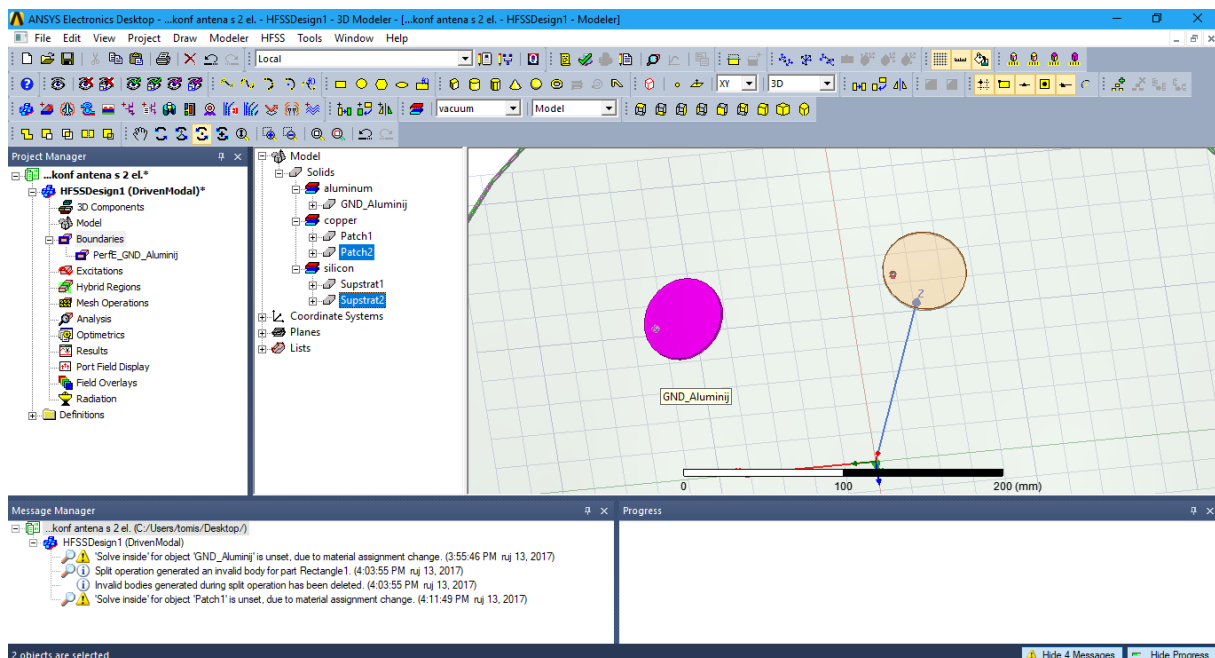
ANSYS Electronics Desktop - ...konf antena s 2 el. - HFSSDesign1 - 3D Modeler - [...konf antena s 2 el. - HFSSDesign1 - Modeler]

File Edit View Project Draw Modeler HFSS Tools Window Help

Local

XY 3D

vacuum Model

Project Manager

...konf antena s 2 el.*
HFSSDesign1 (DrivenModal)*
3D Components
Model
Boundaries
PerfE_GND_Aluminij
Excitations
Hybrid Regions
Mesh Operations
Analysis
Optimetrics
Results
Port Field Display
Field Overlays
Radiation
Definitions

Model
Solids
aluminum
GND_Aluminij
copper
Patch1
Patch2
silicon
Supstrat1
Supstrat2
Coordinate Systems
Planes
Lists

GND_Aluminij

0 100 200 (mm)

Message Manager

...konf antena s 2 el. (C:/Users/tomis/Desktop/)
HFSSDesign1 (DrivenModal)
'Solve inside' for object 'GND_Aluminij' is unset, due to material assignment change. (3:55:46 PM ruj 13, 2017)
Split operation generated an invalid body for part Rectangle1. (4:03:55 PM ruj 13, 2017)
Invalid bodies generated during split operation has been deleted. (4:03:55 PM ruj 13, 2017)
'Solve inside' for object 'Patch1' is unset, due to material assignment change. (4:11:49 PM ruj 13, 2017)

Progress

2 objects are selected

Hide 4 Messages Hide Progress